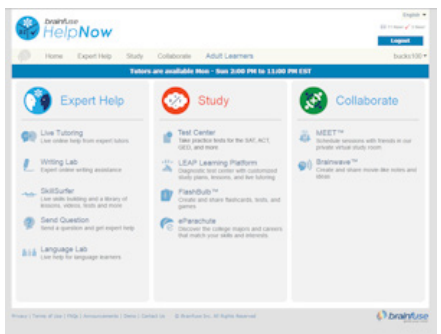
brainfuse HelpNow

English

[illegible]

Logout

Home Expert Help Study Collaborate Adult Learners

bucks100

Tutors are available Mon - Sun 2:00 PM to 11:00 PM EST

Expert Help

Live Tutoring
Live online help from expert tutors

Writing Lab
Expert online writing assistance

SkillSurfer
Live skills building and a library of lessons, videos, tests and more

Send Question
Send a question and get expert help

Language Lab
Live help for language learners

Study

Test Center
Take practice tests for the SAT, ACT, GED, and more

LEAP Learning Platform
Diagnostic test center with customized study plans, lessons, and live tutoring

FlashBulb™
Create and share flashcards, tests, and games

eParachute
Discover the college majors and careers that match your skills and interests

Collaborate

MEET™
Schedule sessions with friends in our private virtual study room

Brainwave™
Create and share movie-like notes and ideas

Privacy | Terms of Use | FAQs | Announcements | News | Contact Us © Brainfuse Inc. All Rights Reserved

brainfuse